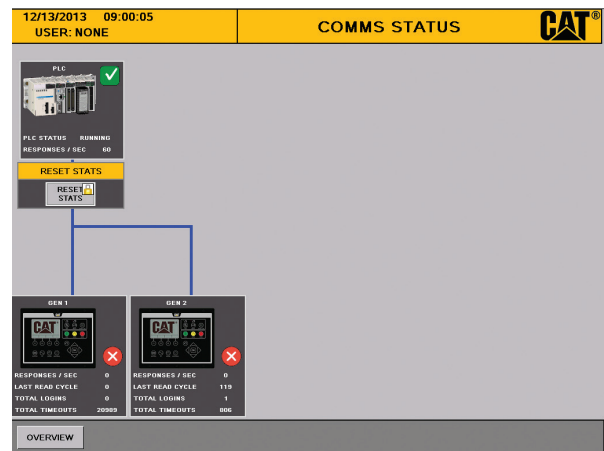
12/13/2013 09:00:05
USER: NONE

COMMS STATUS

CAT®

PLC

PLC STATUS RUNNING
RESPONSES / SEC 60

RESET STATS

RESET STATS

GEN 1

CAT

RESPONSES / SEC 0
LAST READ CYCLE 0
TOTAL LOGINS 0
TOTAL TIMEOUTS 20989

GEN 2

CAT

RESPONSES / SEC 0
LAST READ CYCLE 119
TOTAL LOGINS 1
TOTAL TIMEOUTS 806

OVERVIEW